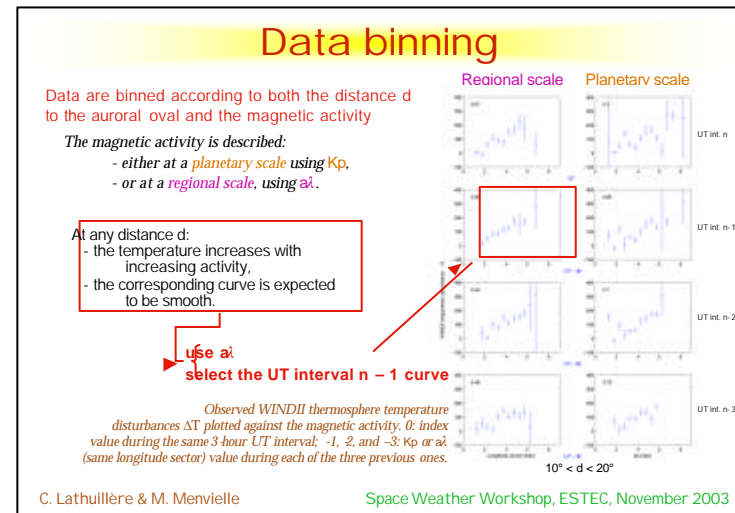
Data binning

Data are binned according to both the distance d to the auroral oval and the magnetic activity

The magnetic activity is described:
- either at a planetary scale using Kp,
- or at a regional scale, using aλ.

At any distance d:
- the temperature increases with increasing activity,
- the corresponding curve is expected to be smooth.

use aλ
select the UT interval n – 1 curve

Regional scale Planetary scale

UT int. n

UT int. n-1

UT int. n-2

UT int. n-3

10° < d < 20°

Observed WINDII thermosphere temperature disturbances ΔT plotted against the magnetic activity. 0: index value during the same 3-hour UT interval; -1, -2, and –3: Kp or aλ (same longitude sector) value during each of the three previous ones.

C. Lathuillère & M. Menvielle

Space Weather Workshop, ESTEC, November 2003